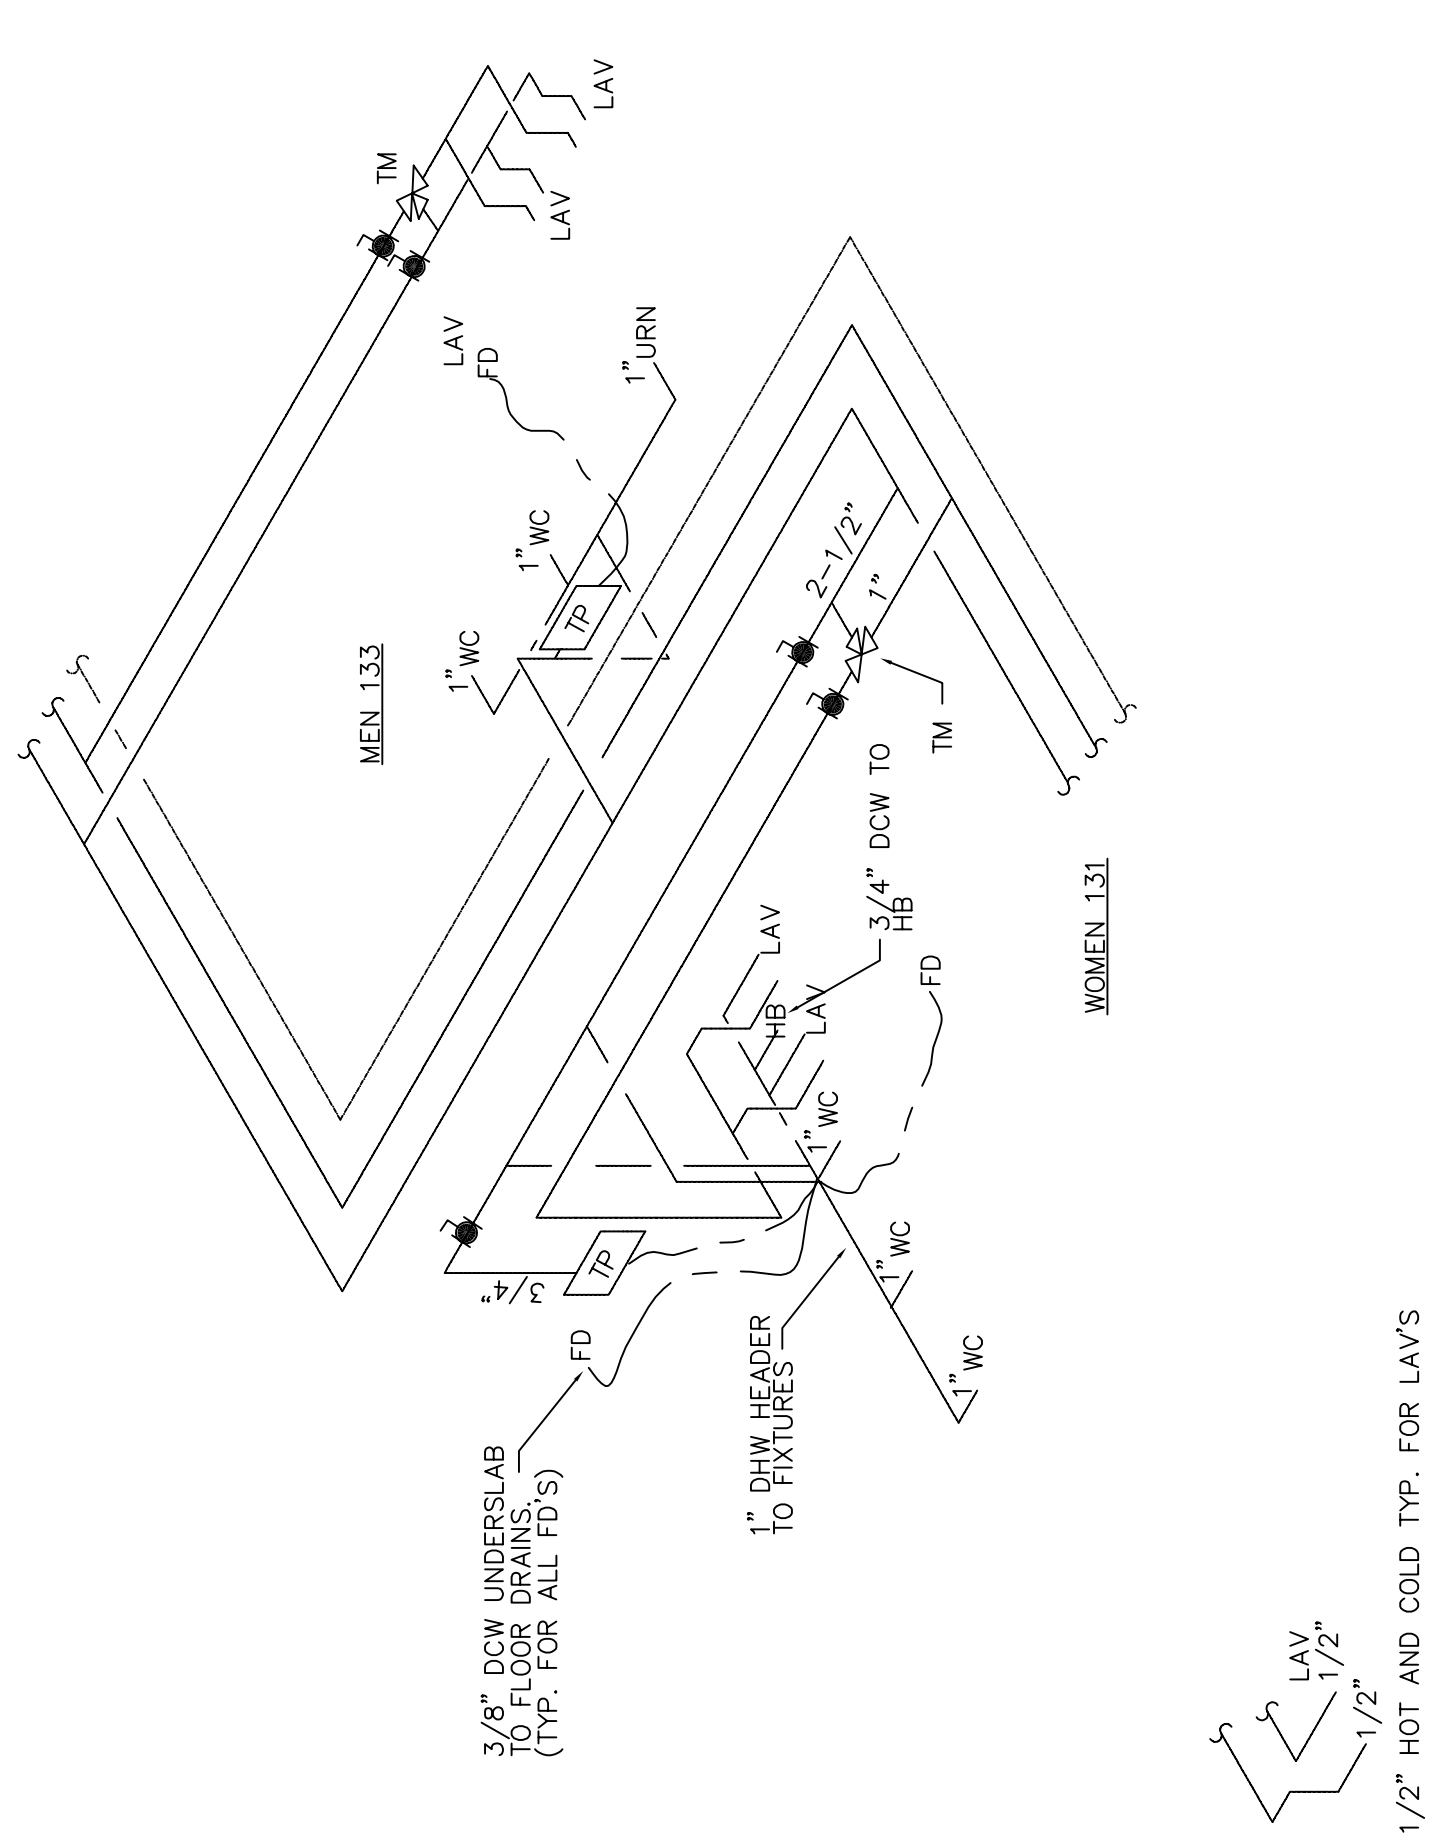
LAV
TM
LAV
LAV
FD
1" URN
1" WC
TP
1" WC
MEN 133
2–1/2"
1"
TM
3/4" DCW TO HB
WOMEN 131
LAV
HB
LAV
FD
1" WC
TP
3/4"
1" WC
1" WC
FD
3/8" DCW UNDERSLAB TO FLOOR DRAINS. (TYP. FOR ALL FD'S)
1" DHW HEADER TO FIXTURES
LAV
1/2"
1/2"
1/2" HOT AND COLD TYP. FOR LAV'S